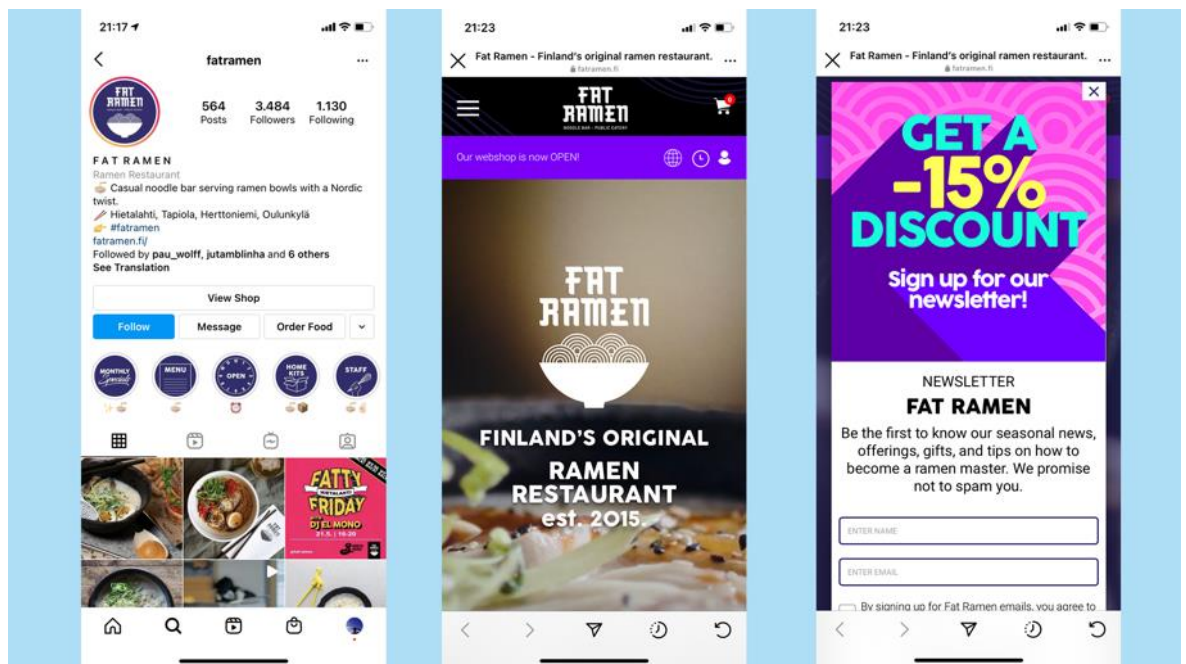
21:17

fatramen

FAT RAMEN

564 Posts
3.484 Followers
1.130 Following

FAT RAMEN
Ramen Restaurant
Casual noodle bar serving ramen bowls with a Nordic twist.
Hietalahti, Tapiola, Herttoniemi, Oulunkylä
#fatramen
fatramen.fi/
Followed by pau_wolff, jutamblinha and 6 others
See Translation

View Shop
Follow
Message
Order Food

MONTHLY Special
MENU
OPEN
HOME KITS
STAFF

FATTY FRIDAY
DJ EL MONO

21:23

Fat Ramen - Finland's original ramen restaurant.
fatramen.fi

FAT RAMEN
NOODLE BAR · PUBLIC EATERY

Our webshop is now OPEN!

FAT RAMEN

FINLAND'S ORIGINAL RAMEN RESTAURANT est. 2015.

21:23

Fat Ramen - Finland's original ramen restaurant.
fatramen.fi

GET A -15% DISCOUNT
Sign up for our newsletter!

NEWSLETTER
FAT RAMEN
Be the first to know our seasonal news, offerings, gifts, and tips on how to become a ramen master. We promise not to spam you.

ENTER NAME
ENTER EMAIL

By signing up for Fat Ramen emails, you agree to